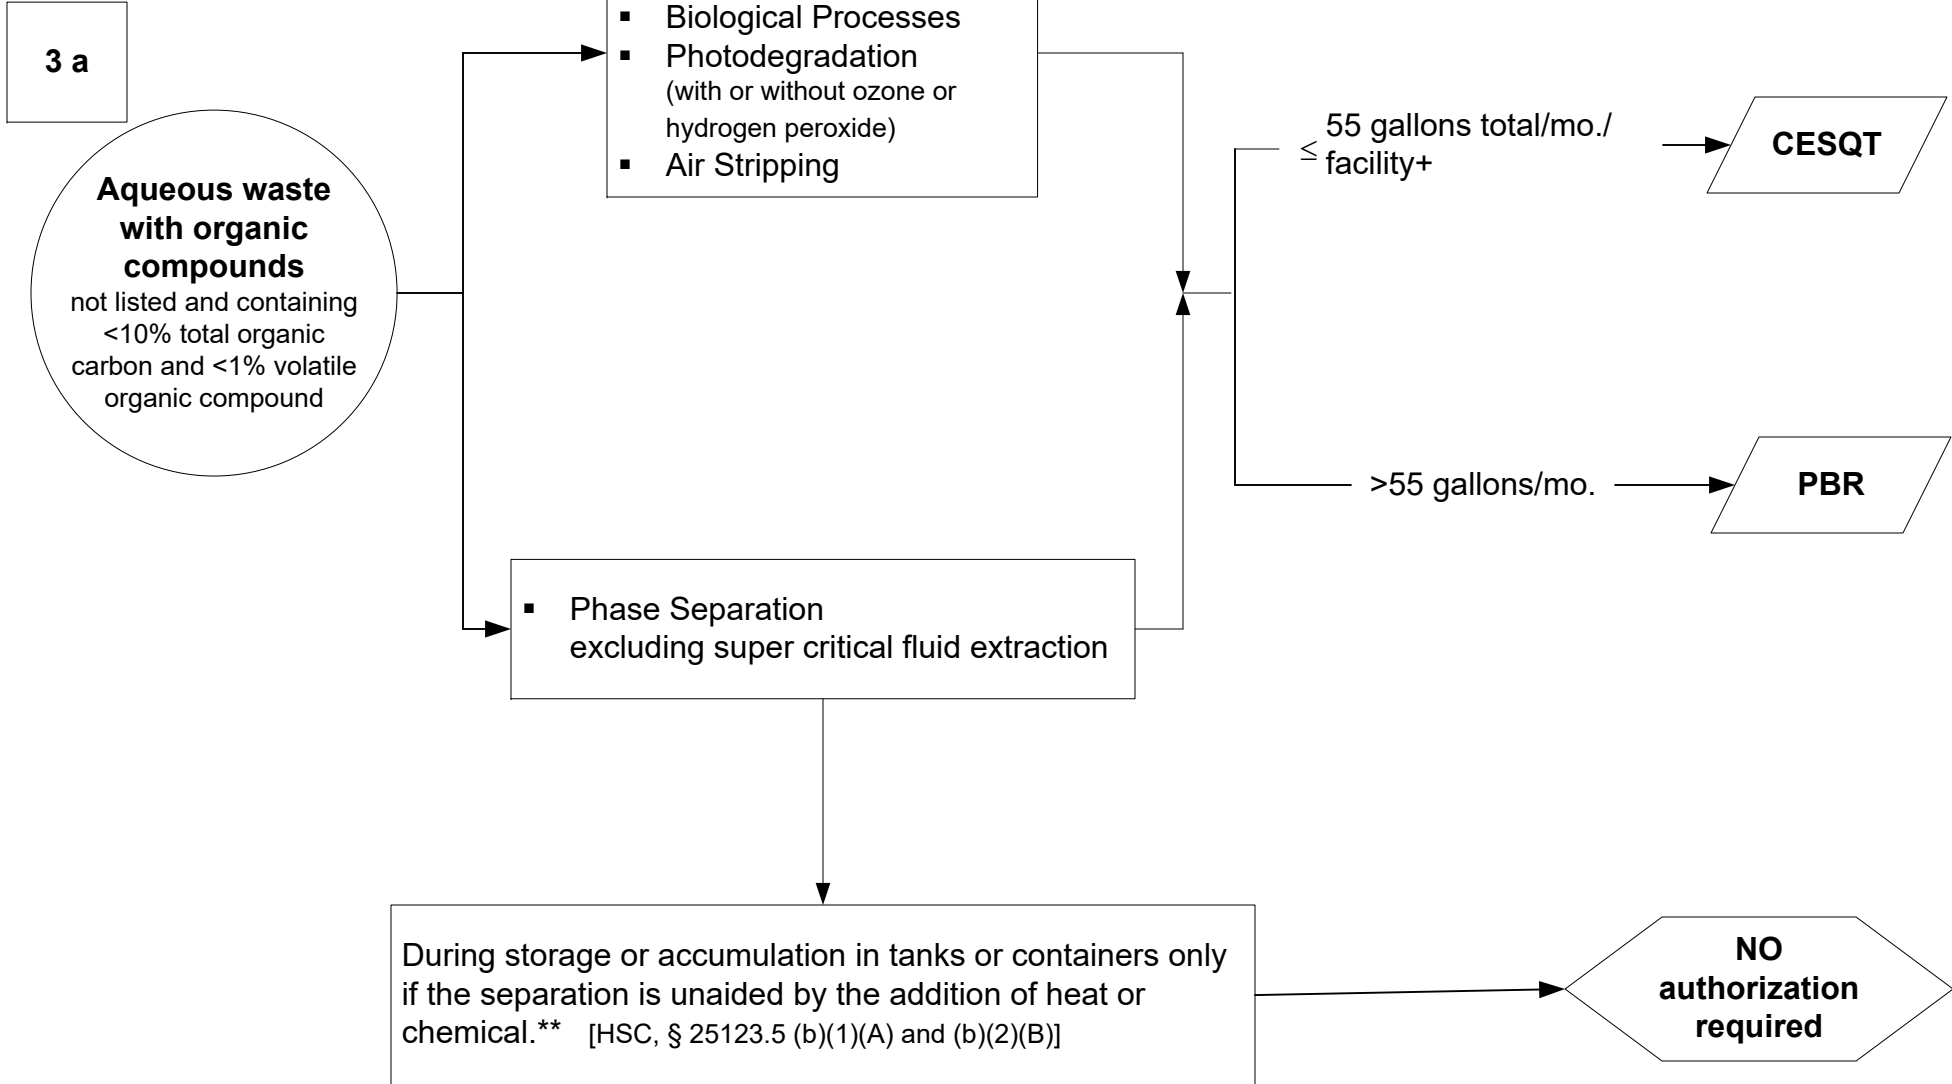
3 a

Aqueous waste with organic compounds not listed and containing <10% total organic carbon and <1% volatile organic compound

▪ Biological Processes
▪ Photodegradation (with or without ozone or hydrogen peroxide)
▪ Air Stripping

▪ Phase Separation excluding super critical fluid extraction

$\leq$ 55 gallons total/mo./ facility+

CESQT

>55 gallons/mo.

PBR

During storage or accumulation in tanks or containers only if the separation is unaided by the addition of heat or chemical.** [HSC, § 25123.5 (b)(1)(A) and (b)(2)(B)]

NO authorization required